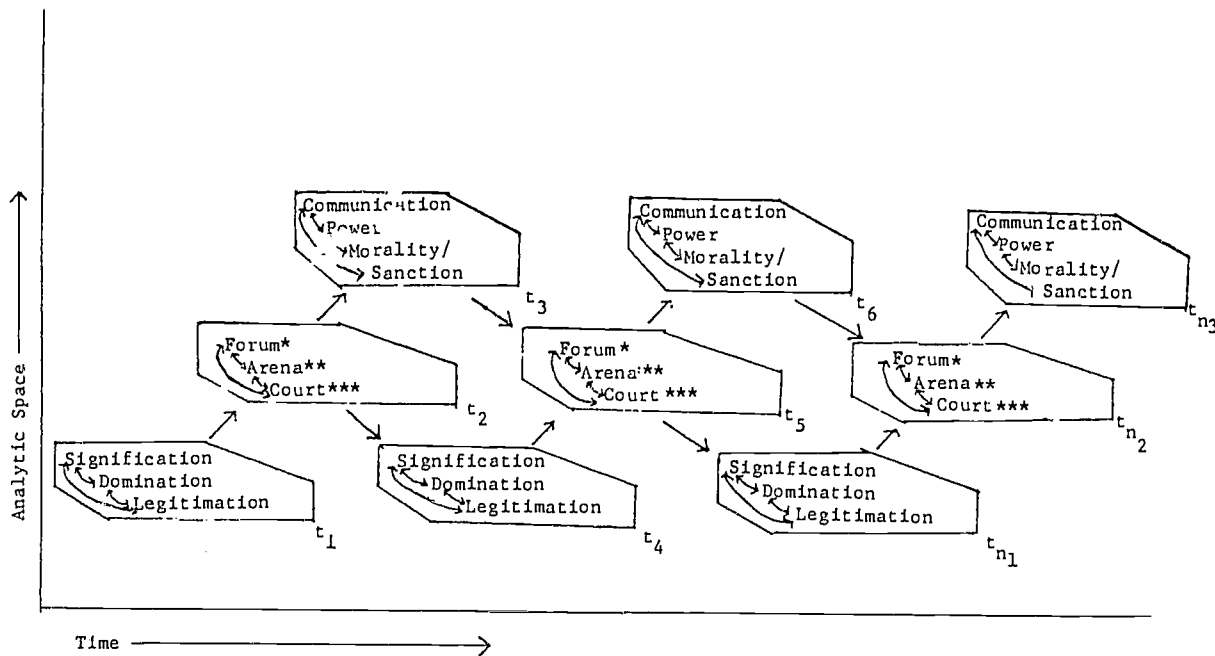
Communication
Power
Morality/
Sanction
$t_3$

Communication
Power
Morality/
Sanction
$t_6$

Communication
Power
Morality/
Sanction
$t_{n_3}$

Forum*
Arena**
Court***
$t_2$

Forum*
Arena**
Court***
$t_5$

Forum*
Arena**
Court***
$t_{n_2}$

Signification
Domination
Legitimation
$t_1$

Signification
Domination
Legitimation
$t_4$

Signification
Domination
Legitimation
$t_{n_1}$

Analytic Space

Time